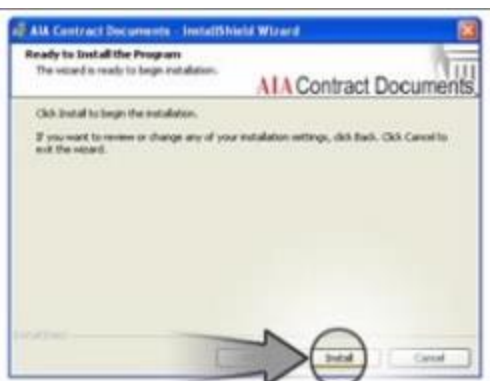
AIA Contract Documents - InstallShield Wizard

Ready to Install the Program

The wizard is ready to begin installation.

AIA Contract Documents

Click Install to begin the installation.

If you want to review or change any of your installation settings, click Back. Click Cancel to exit the wizard.

InstallShield

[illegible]

Install

Cancel